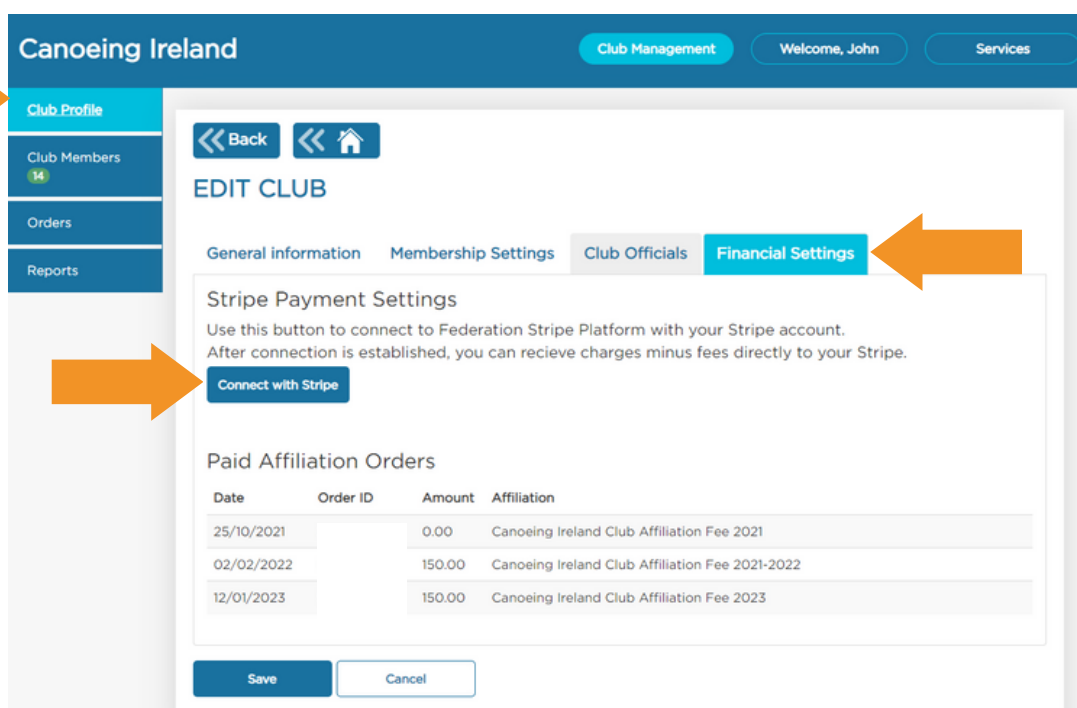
Canoeing Ireland

Club Management
Welcome, John
Services

Club Profile
Club Members
14
Orders
Reports

Back

EDIT CLUB

General information
Membership Settings
Club Officials
Financial Settings

Stripe Payment Settings

Use this button to connect to Federation Stripe Platform with your Stripe account.
After connection is established, you can recieve charges minus fees directly to your Stripe.

Connect with Stripe

Paid Affiliation Orders

| Date | Order ID | Amount | Affiliation |
|---|---|---|---|
| 25/10/2021 | | 0.00 | Canoeing Ireland Club Affiliation Fee 2021 |
| 02/02/2022 | | 150.00 | Canoeing Ireland Club Affiliation Fee 2021-2022 |
| 12/01/2023 | | 150.00 | Canoeing Ireland Club Affiliation Fee 2023 |

Save
Cancel